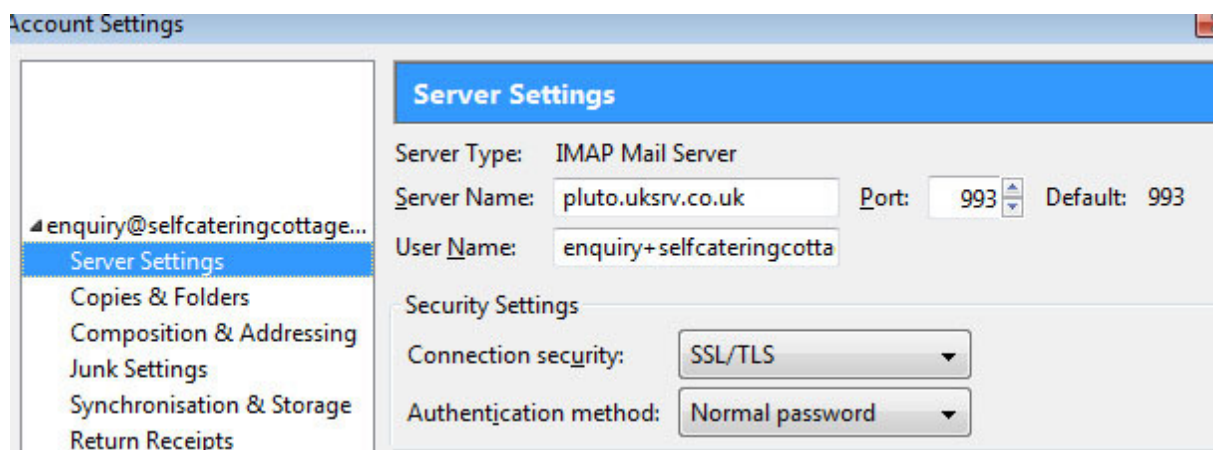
Account Settings

enquiry@selfcateringcottage...
Server Settings
Copies & Folders
Composition & Addressing
Junk Settings
Synchronisation & Storage
Return Receipts

Server Settings

Server Type: IMAP Mail Server
Server Name: pluto.uksrv.co.uk
Port: 993
Default: 993
User Name: enquiry+selfcateringcotta

Security Settings
Connection security: SSL/TLS
Authentication method: Normal password